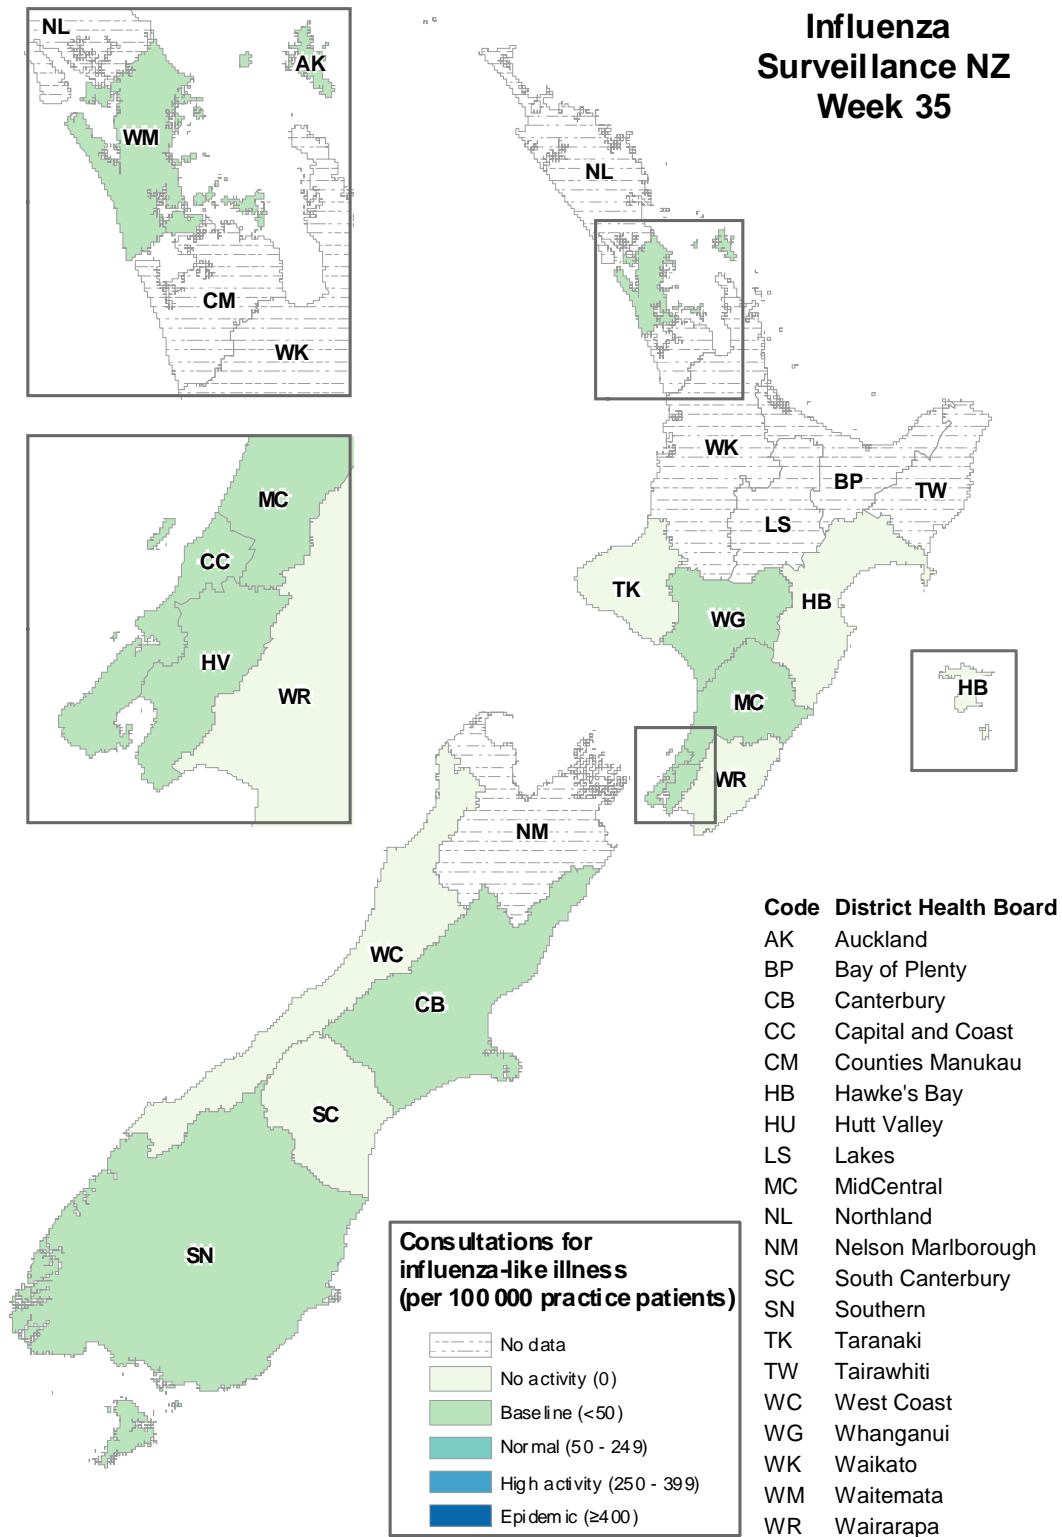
Influenza Surveillance NZ Week 35

NL
AK
WM
CM
WK

MC
CC
HV
WR

NL
WK
BP
TW
LS
TK
WG
HB
HB
MC
WR
NM
WC
CB
SC
SN

Code | District Health Board
AK Auckland
BP Bay of Plenty
CB Canterbury
CC Capital and Coast
CM Counties Manukau
HB Hawke's Bay
HU Hutt Valley
LS Lakes
MC MidCentral
NL Northland
NM Nelson Marlborough
SC South Canterbury
SN Southern
TK Taranaki
TW Tairawhiti
WC West Coast
WG Whanganui
WK Waikato
WM Waitemata
WR Wairarapa

Consultations for influenza-like illness (per 100 000 practice patients)
No data
No activity (0)
Baseline (<50)
Normal (50 - 249)
High activity (250 - 399)
Epidemic (≥400)